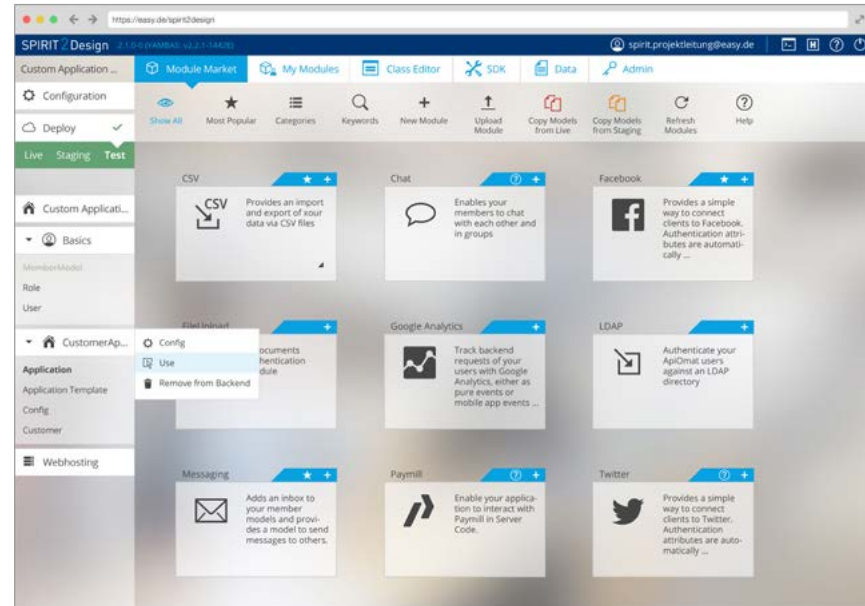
https://easy.de/spirit2design

SPIRIT 2 Design 2.1.0.0 (YAMBAS: v2.2.1-1442B)

spirit.projektleitung@easy.de

Custom Application ...

Module Market

My Modules

Class Editor

SDK

Data

Admin

Configuration

Deploy ✓

Live Staging Test

Show All

Most Popular

Categories

Keywords

New Module

Upload Module

Copy Models from Live

Copy Models from Staging

Refresh Modules

Help

Custom Applicati...

Basics

MemberModel

Role

User

CustomerAp...

Application

Application Template

Config

Customer

Webhosting

Config

Use

Remove from Backend

CSV

CSV

Provides an import and export of xour data via CSV files

Chat

Enables your members to chat with each other and in groups

Facebook

Provides a simple way to connect clients to Facebook. Authentication attributes are automatically ...

FileUpload

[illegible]ocuments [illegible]uthentication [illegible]dule

Google Analytics

Track backend requests of your users with Google Analytics, either as pure events or mobile app events ...

LDAP

Authenticate your ApiOmat users against an LDAP directory

Messaging

Adds an inbox to your member models and provides a model to send messages to others.

Paymill

Enable your application to interact with Paymill in Server Code.

Twitter

Provides a simple way to connect clients to Twitter. Authentication attributes are automatically ...